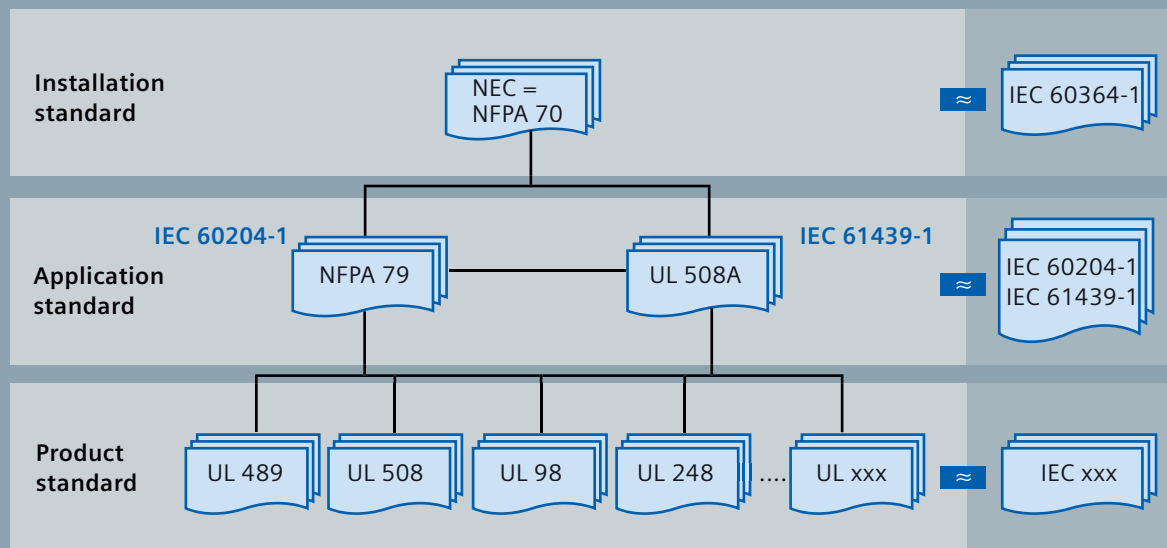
Installation standard

NEC = NFPA 70

≈

IEC 60364-1

IEC 60204-1

IEC 61439-1

Application standard

NFPA 79

UL 508A

≈

IEC 60204-1
IEC 61439-1

Product standard

UL 489

UL 508

UL 98

UL 248

....

UL xxx

≈

IEC xxx